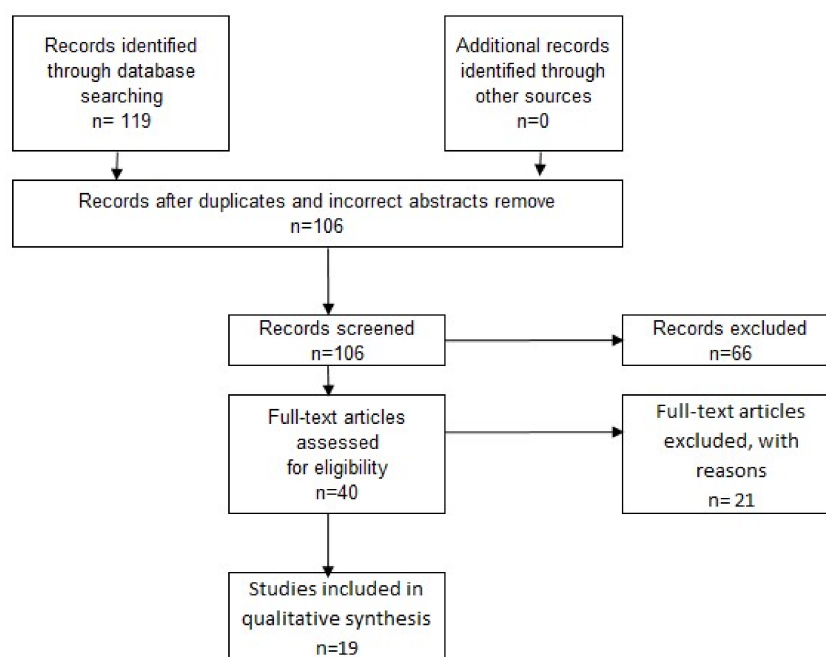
Records identified through database searching
n= 119

Additional records identified through other sources
n=0

Records after duplicates and incorrect abstracts remove
n=106

Records screened
n=106

Records excluded
n=66

Full-text articles assessed for eligibility
n=40

Full-text articles excluded, with reasons
n= 21

Studies included in qualitative synthesis
n=19